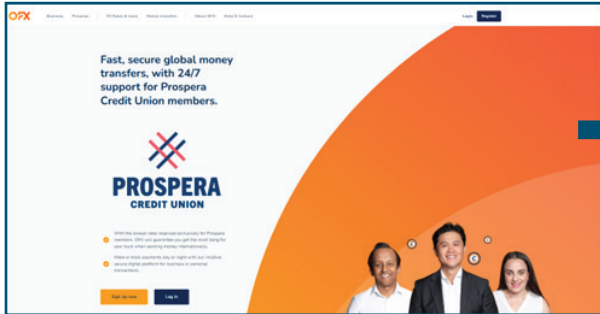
OFX Business Personal FX Rates & tools Money transfers About OFX Help & Support Login Register

Fast, secure global money transfers, with 24/7 support for Prospera Credit Union members.

PROSPERA
CREDIT UNION

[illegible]

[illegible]

Sign up now Log in